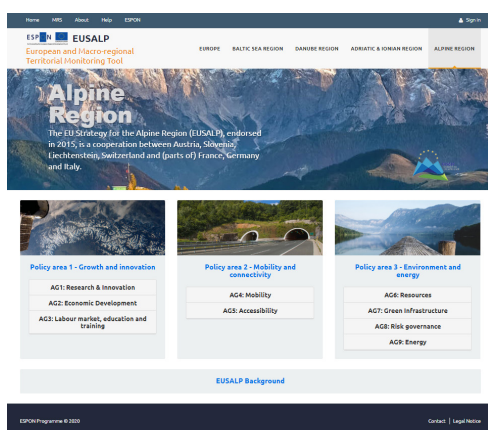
Home MRS About Help ESPON

Sign in

ESPON EUSALP

European and Macro-regional Territorial Monitoring Tool

EUROPE BALTIC SEA REGION DANUBE REGION ADRIATIC & IONIAN REGION ALPINE REGION

Alpine Region

The EU Strategy for the Alpine Region (EUSALP), endorsed in 2015, is a cooperation between Austria, Slovenia, Liechtenstein, Switzerland and (parts of) France, Germany and Italy.

Policy area 1 - Growth and innovation

AG1: Research & Innovation

AG2: Economic Development

AG3: Labour market, education and training

Policy area 2 - Mobility and connectivity

AG4: Mobility

AG5: Accessibility

Policy area 3 - Environment and energy

AG6: Resources

AG7: Green Infrastructure

AG8: Risk governance

AG9: Energy

EUSALP Background

ESPON Programme © 2020

Contact | Legal Notice